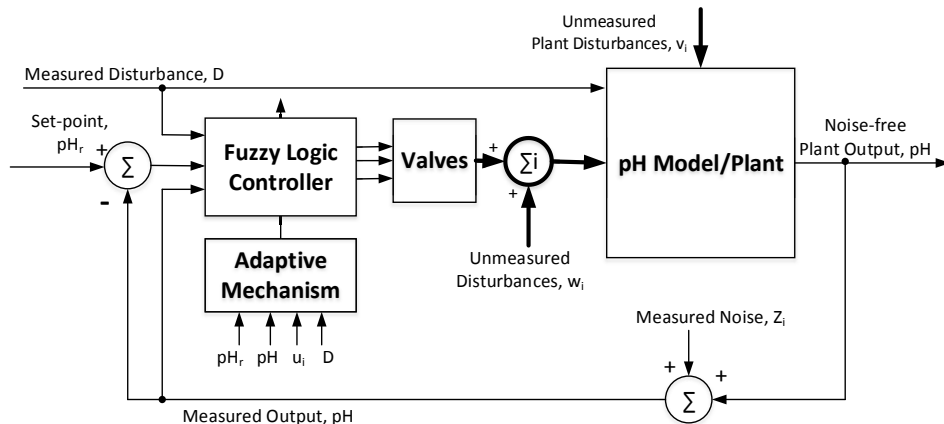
Unmeasured Plant Disturbances, $v_i$

Measured Disturbance, D

Set-point, $pH_r$

+

$\Sigma$

-

Fuzzy Logic Controller

Valves

+

$\Sigma i$

+

pH Model/Plant

Noise-free Plant Output, pH

Adaptive Mechanism

$pH_r$ pH $u_i$ D

Unmeasured Disturbances, $w_i$

Measured Noise, $Z_i$

+

+

$\Sigma$

Measured Output, pH